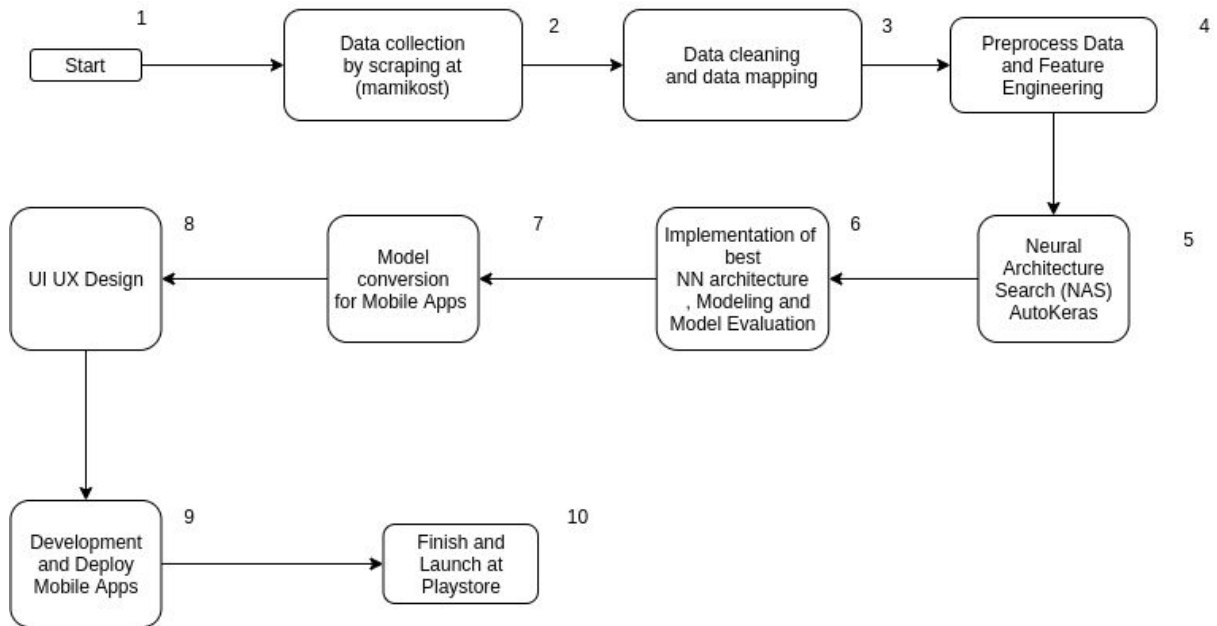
1

Start

Data collection by scraping at (mamikost)

2

Data cleaning and data mapping

3

Preprocess Data and Feature Engineering

4

Neural Architecture Search (NAS) AutoKeras

5

Implementation of best NN architecture , Modeling and Model Evaluation

6

Model conversion for Mobile Apps

7

UI UX Design

8

Development and Deploy Mobile Apps

9

Finish and Launch at Playstore

10